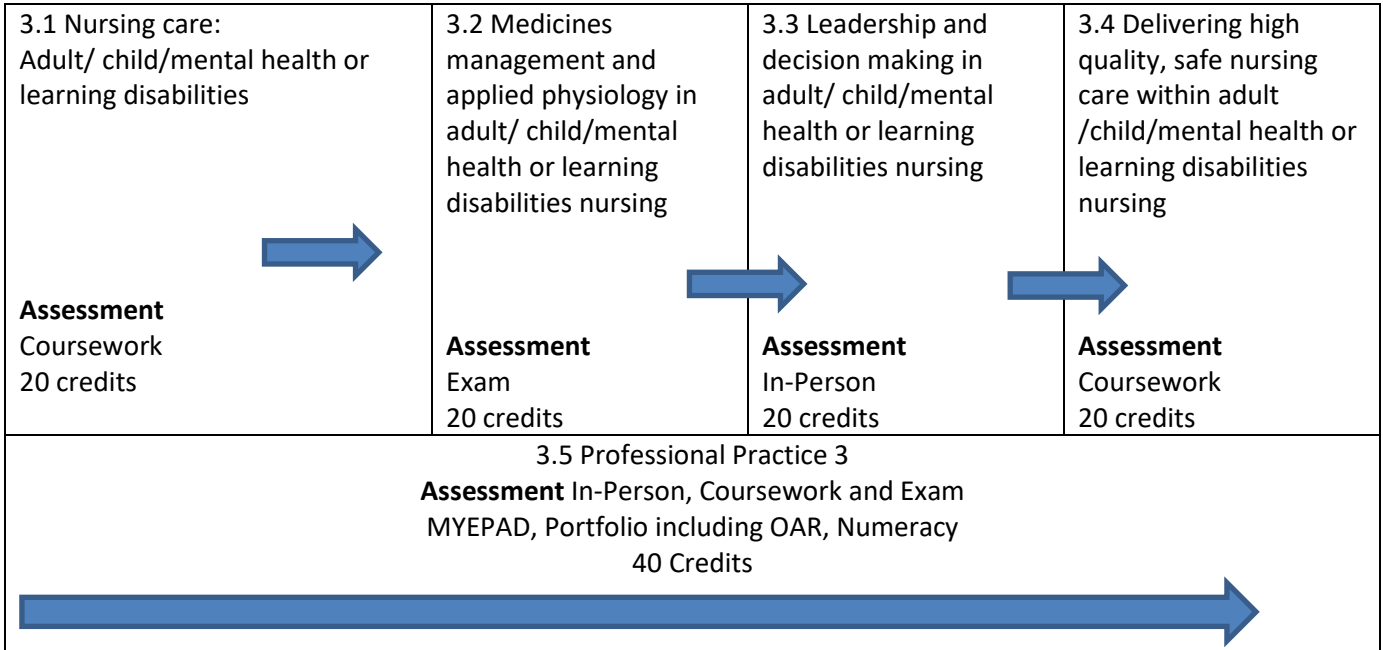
| 3.1 Nursing care: Adult/ child/mental health or learning disabilities<br><br>**Assessment**<br>Coursework<br>20 credits | 3.2 Medicines management and applied physiology in adult/ child/mental health or learning disabilities nursing<br><br>**Assessment**<br>Exam<br>20 credits | 3.3 Leadership and decision making in adult/ child/mental health or learning disabilities nursing<br><br>**Assessment**<br>In-Person<br>20 credits | 3.4 Delivering high quality, safe nursing care within adult /child/mental health or learning disabilities nursing<br><br>**Assessment**<br>Coursework<br>20 credits |
|---|---|---|---|
| 3.5 Professional Practice 3<br>**Assessment** In-Person, Coursework and Exam<br>MYEPAD, Portfolio including OAR, Numeracy<br>40 Credits | | | |